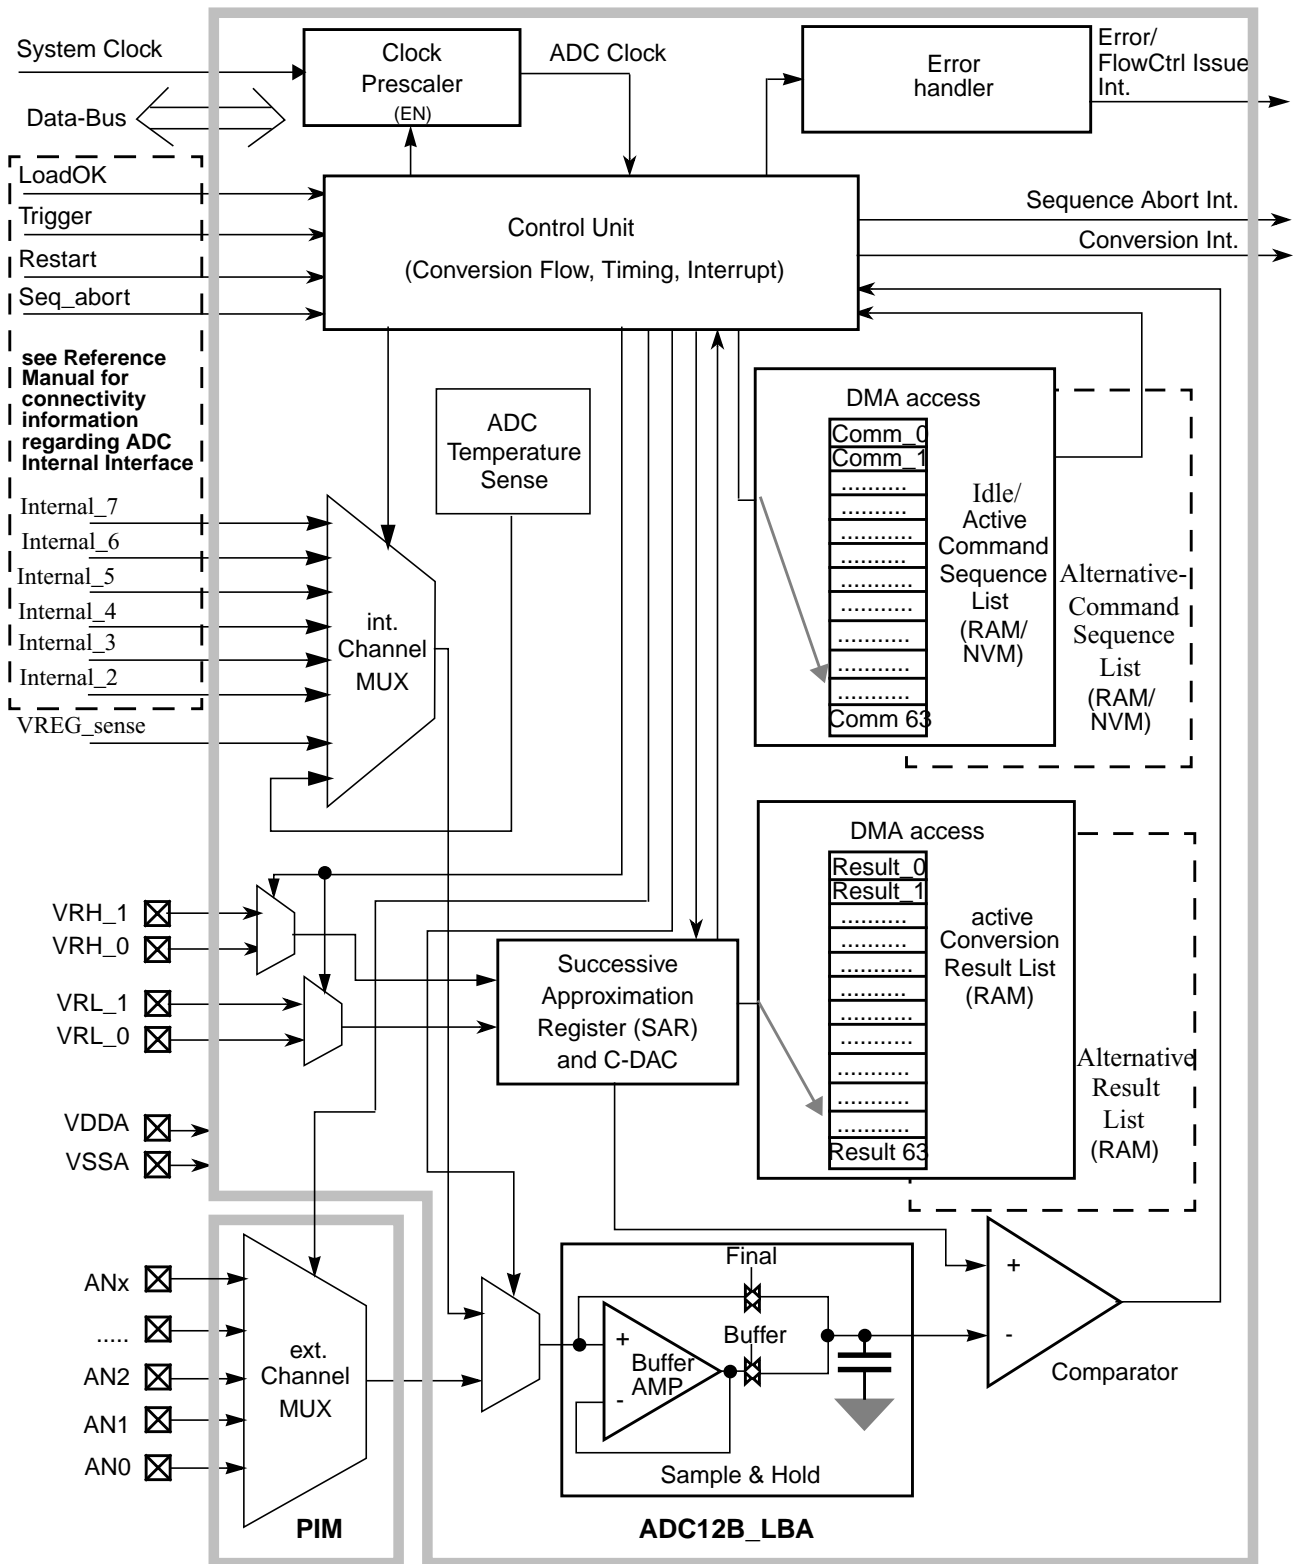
System Clock

Clock Prescaler (EN)

ADC Clock

Error handler

Error/ FlowCtrl Issue Int.

Data-Bus

LoadOK

Trigger

Restart

Seq_abort

Control Unit

(Conversion Flow, Timing, Interrupt)

Sequence Abort Int.

Conversion Int.

see Reference Manual for connectivity information regarding ADC Internal Interface

ADC Temperature Sense

DMA access

Comm_0
Comm_1
..........
..........
..........
..........
..........
..........
..........
..........
..........
..........
Comm 63

Idle/ Active Command Sequence List (RAM/ NVM)

Alternative-Command Sequence List (RAM/ NVM)

Internal_7
Internal_6
Internal_5
Internal_4
Internal_3
Internal_2
VREG_sense

int. Channel MUX

DMA access

Result_0
Result_1
..........
..........
..........
..........
..........
..........
..........
..........
..........
..........
Result 63

active Conversion Result List (RAM)

Alternative Result List (RAM)

VRH_1
VRH_0
VRL_1
VRL_0

Successive Approximation Register (SAR) and C-DAC

VDDA
VSSA

ANx
.....
AN2
AN1
AN0

ext. Channel MUX

PIM

Final

Buffer

+
-
Buffer AMP

Sample & Hold

+
-
Comparator

ADC12B_LBA